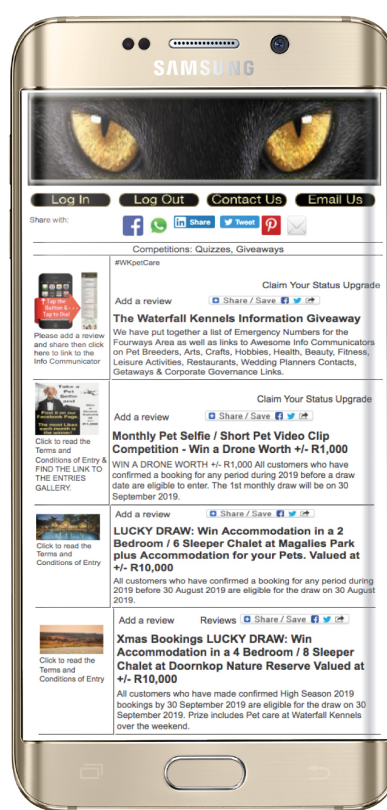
SAMSUNG

Log In
Log Out
Contact Us
Email Us

Share with:

Share
Tweet

Competitions: Quizzes, Giveaways

#WKpetCare

Tap the Button & Tap to Dial

Please add a review and share then click here to link to the Info Communicator

Claim Your Status Upgrade

Add a review

Share / Save

The Waterfall Kennels Information Giveaway

We have put together a list of Emergency Numbers for the Fourways Area as well as links to Awesome Info Communicators on Pet Breeders, Arts, Crafts, Hobbies, Health, Beauty, Fitness, Leisure Activities, Restaurants, Wedding Planners Contacts, Getaways & Corporate Governance Links.

Take a Pet Selfie and Post it on our Facebook Page The most Likes each month is the winner

Click to read the Terms and Conditions of Entry & FIND THE LINK TO THE ENTRIES GALLERY.

Claim Your Status Upgrade

Add a review

Share / Save

Monthly Pet Selfie / Short Pet Video Clip Competition - Win a Drone Worth +/- R1,000

WIN A DRONE WORTH +/- R1,000 All customers who have confirmed a booking for any period during 2019 before a draw date are eligible to enter. The 1st monthly draw will be on 30 September 2019.

Click to read the Terms and Conditions of Entry

Add a review

Share / Save

LUCKY DRAW: Win Accommodation in a 2 Bedroom / 6 Sleeper Chalet at Magalies Park plus Accommodation for your Pets. Valued at +/- R10,000

All customers who have confirmed a booking for any period during 2019 before 30 August 2019 are eligible for the draw on 30 August 2019.

Click to read the Terms and Conditions of Entry

Add a review

Reviews

Share / Save

Xmas Bookings LUCKY DRAW: Win Accommodation in a 4 Bedroom / 8 Sleeper Chalet at Doornkop Nature Reserve Valued at +/- R10,000

All customers who have made confirmed High Season 2019 bookings by 30 September 2019 are eligible for the draw on 30 September 2019. Prize includes Pet care at Waterfall Kennels over the weekend.